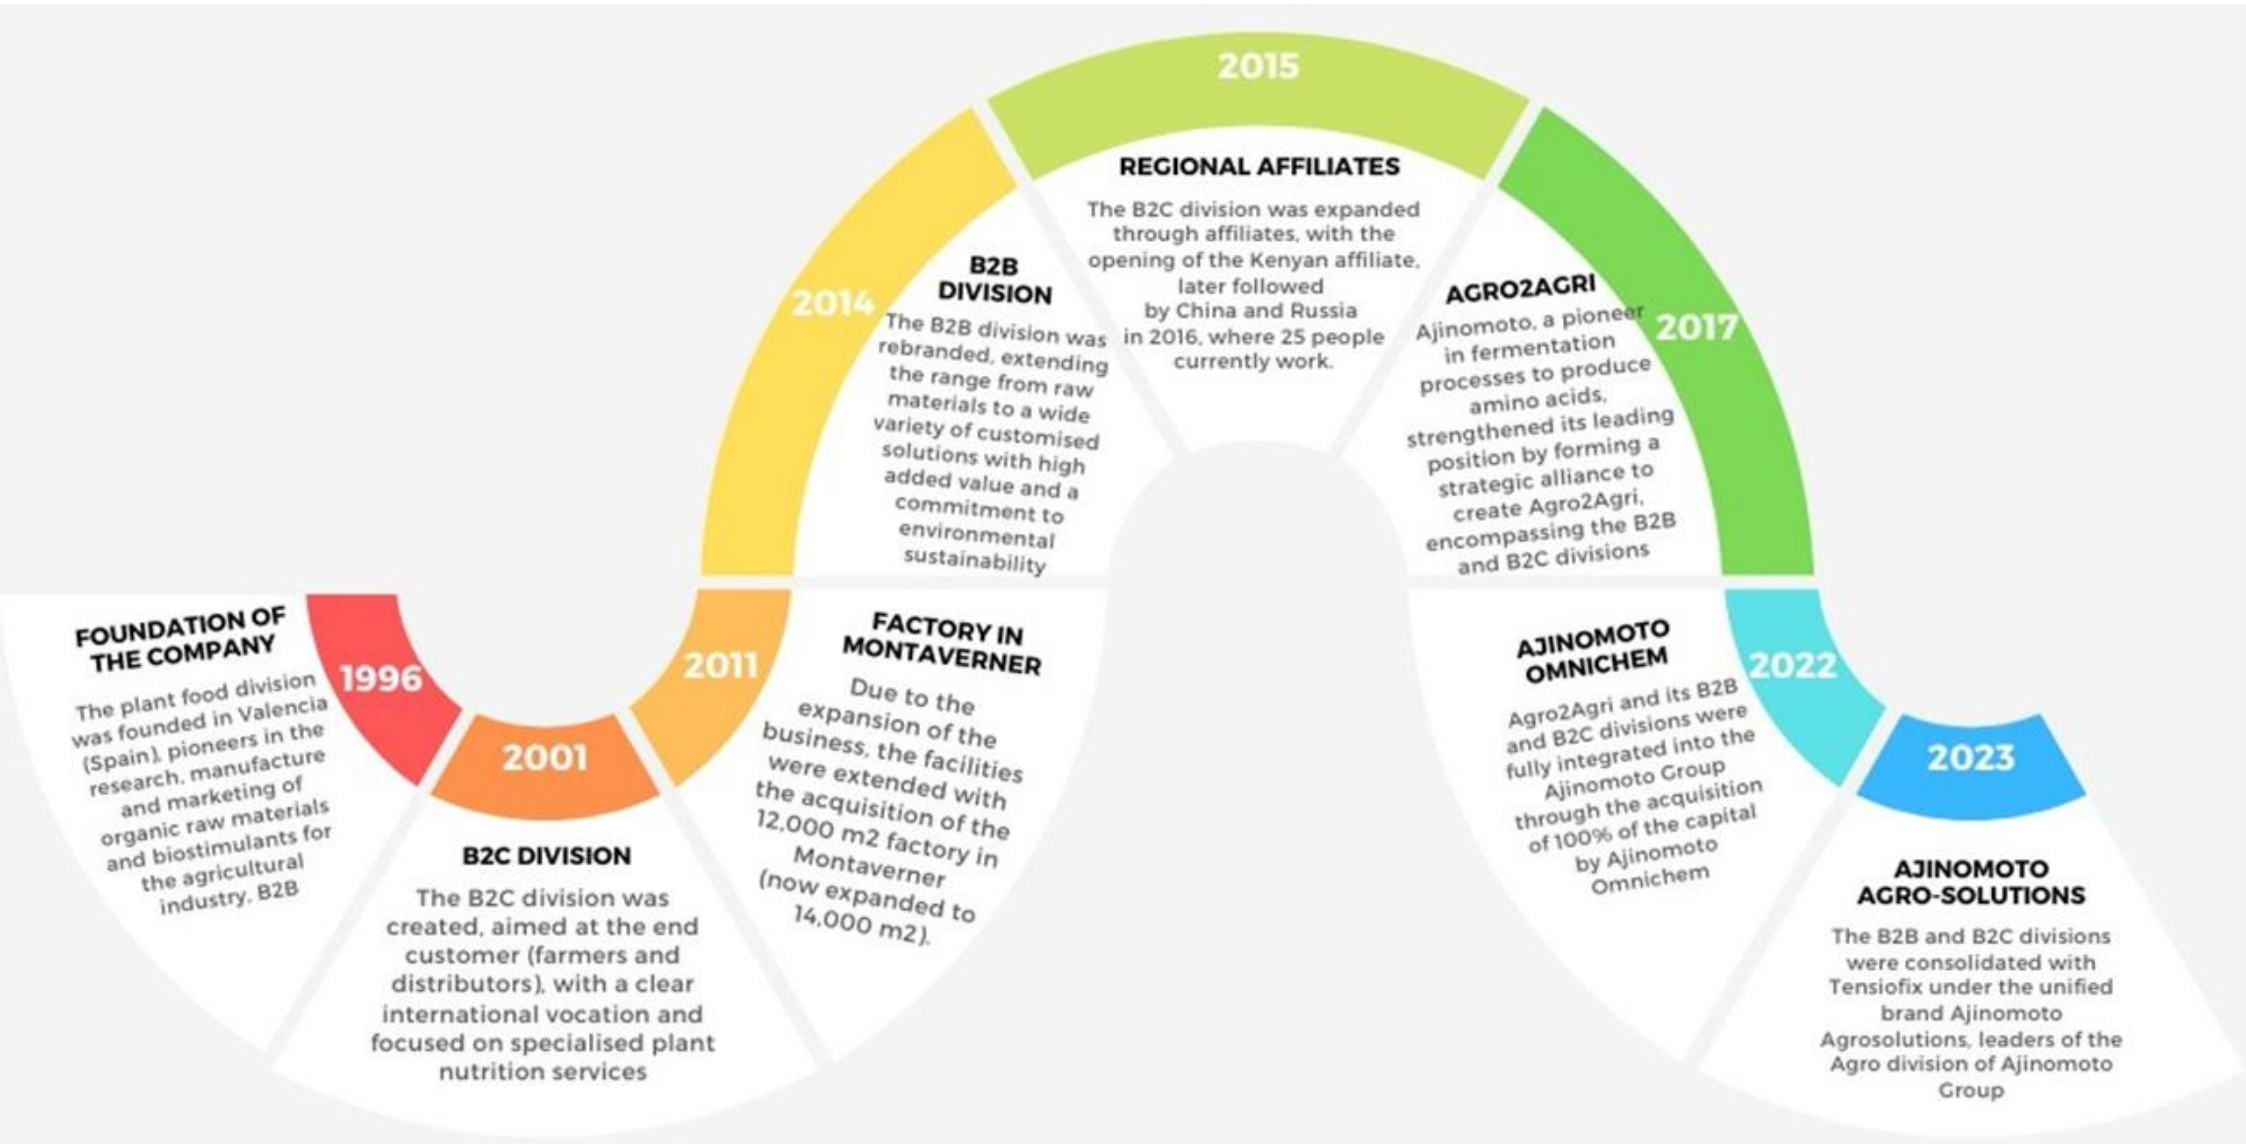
1996

FOUNDATION OF THE COMPANY

The plant food division was founded in Valencia (Spain), pioneers in the research, manufacture and marketing of organic raw materials and biostimulants for the agricultural industry. B2B

2001

B2C DIVISION

The B2C division was created, aimed at the end customer (farmers and distributors), with a clear international vocation and focused on specialised plant nutrition services

2011

FACTORY IN MONTAVERNER

Due to the expansion of the business, the facilities were extended with the acquisition of the 12,000 m2 factory in Montaverner (now expanded to 14,000 m2).

2014

B2B DIVISION

The B2B division was rebranded, extending the range from raw materials to a wide variety of customised solutions with high added value and a commitment to environmental sustainability

2015

REGIONAL AFFILIATES

The B2C division was expanded through affiliates, with the opening of the Kenyan affiliate, later followed by China and Russia in 2016, where 25 people currently work.

2017

AGRO2AGRI

Ajinomoto, a pioneer in fermentation processes to produce amino acids, strengthened its leading position by forming a strategic alliance to create Agro2Agri, encompassing the B2B and B2C divisions

2022

AJINOMOTO OMNICHEM

Agro2Agri and its B2B and B2C divisions were fully integrated into the Ajinomoto Group through the acquisition of 100% of the capital by Ajinomoto Omnichem

2023

AJINOMOTO AGRO-SOLUTIONS

The B2B and B2C divisions were consolidated with Tensiofix under the unified brand Ajinomoto Agrosolutions, leaders of the Agro division of Ajinomoto Group